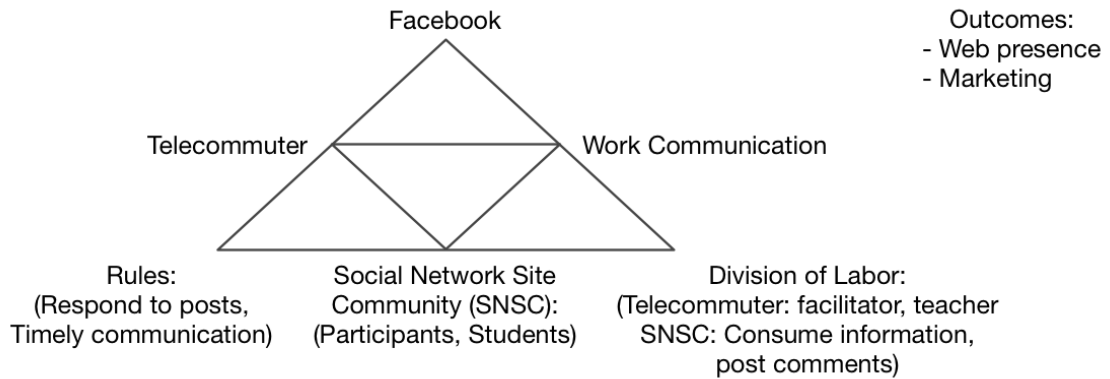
Facebook

Outcomes:
- Web presence
- Marketing

Telecommuter

Work Communication

Rules:
(Respond to posts,
Timely communication)

Social Network Site
Community (SNSC):
(Participants, Students)

Division of Labor:
(Telecommuter: facilitator, teacher
SNSC: Consume information,
post comments)